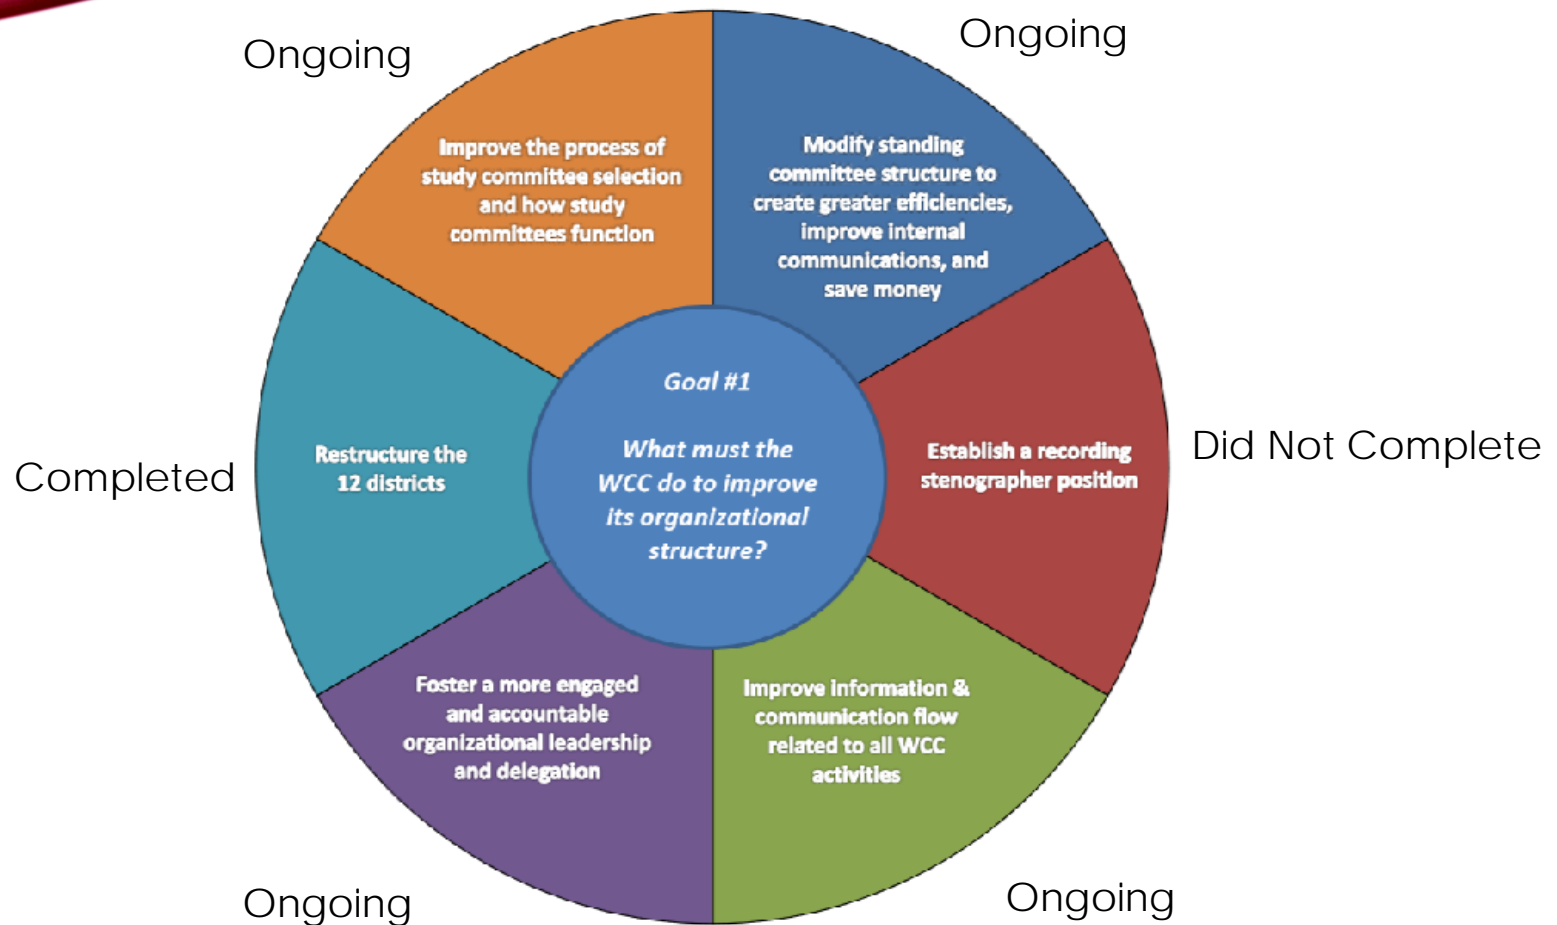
Ongoing

Ongoing

Improve the process of study committee selection and how study committees function

Modify standing committee structure to create greater efficiencies, improve internal communications, and save money

Goal #1

What must the WCC do to improve its organizational structure?

Completed

Restructure the 12 districts

Establish a recording stenographer position

Did Not Complete

Foster a more engaged and accountable organizational leadership and delegation

Improve information & communication flow related to all WCC activities

Ongoing

Ongoing